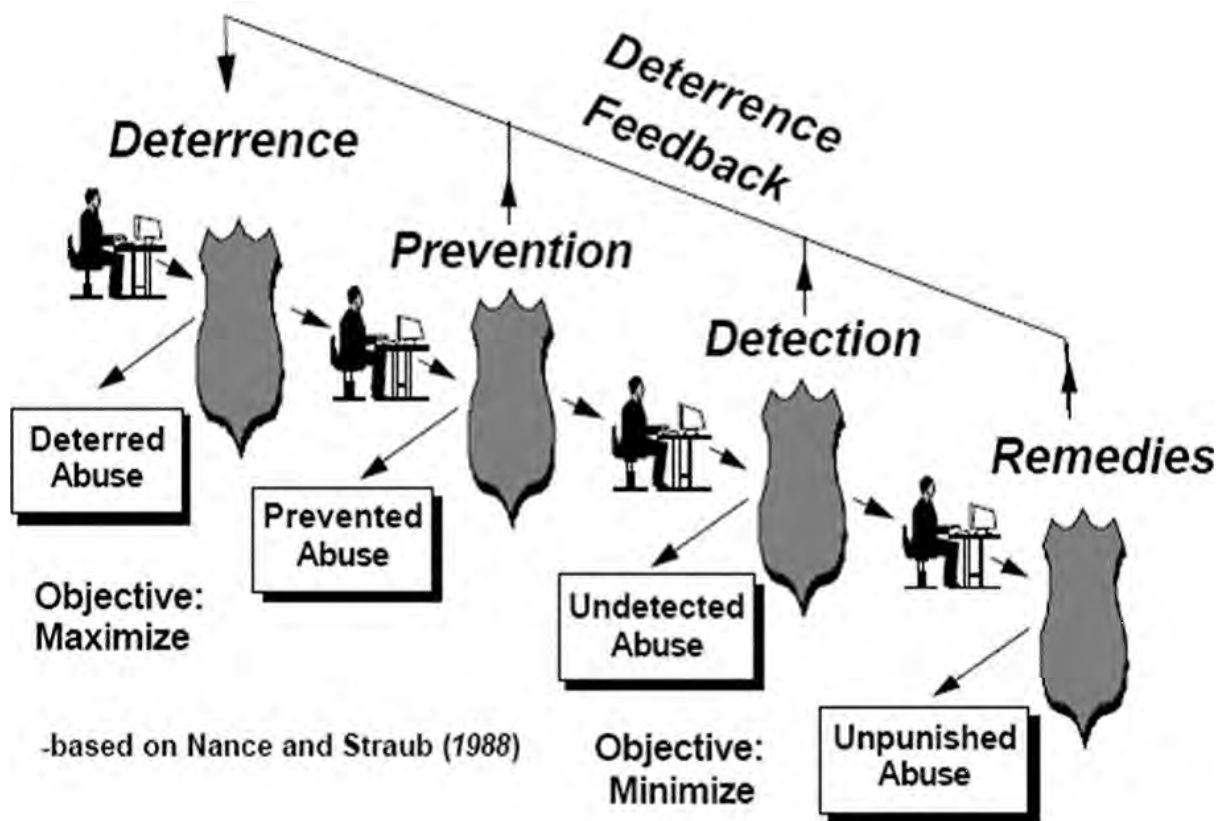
Deterrence Feedback

Deterrence

Prevention

Detection

Remedies

Deterred Abuse

Prevented Abuse

Undetected Abuse

Unpunished Abuse

Objective: Maximize

Objective: Minimize

-based on Nance and Straub (1988)